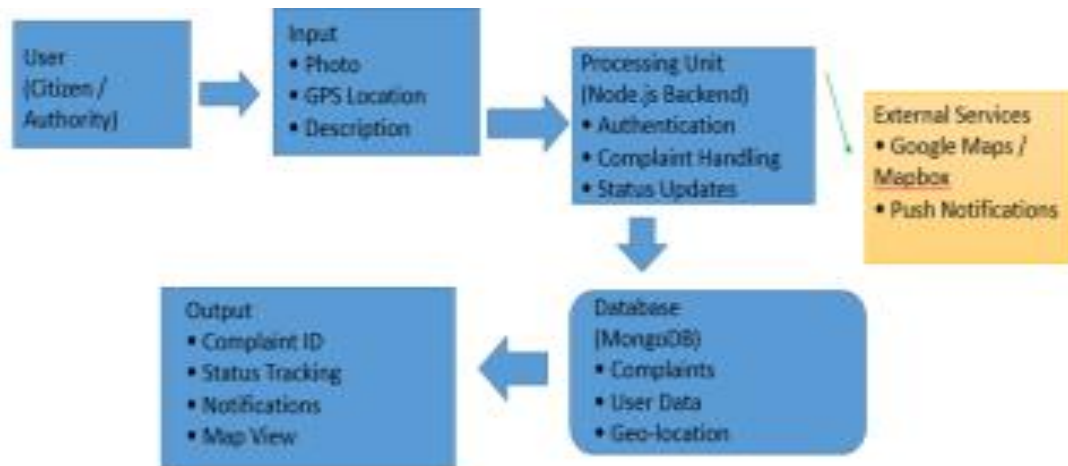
User (Citizen / Authority)

Input
• Photo
• GPS Location
• Description

Processing Unit (Node.js Backend)
• Authentication
• Complaint Handling
• Status Updates

External Services
• Google Maps / Mapbox
• Push Notifications

Database (MongoDB)
• Complaints
• User Data
• Geo-location

Output
• Complaint ID
• Status Tracking
• Notifications
• Map View